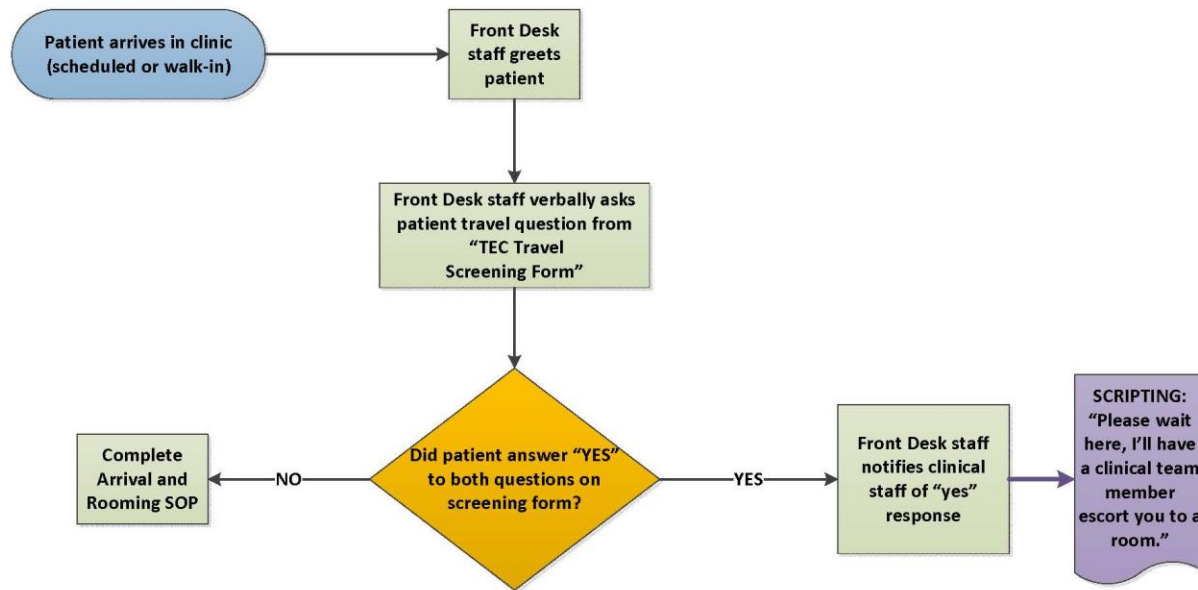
Patient arrives in clinic (scheduled or walk-in)

Front Desk staff greets patient

Front Desk staff verbally asks patient travel question from "TEC Travel Screening Form"

Did patient answer "YES" to both questions on screening form?

NO

Complete Arrival and Rooming SOP

YES

Front Desk staff notifies clinical staff of "yes" response

SCRIPTING: "Please wait here, I'll have a clinical team member escort you to a room."